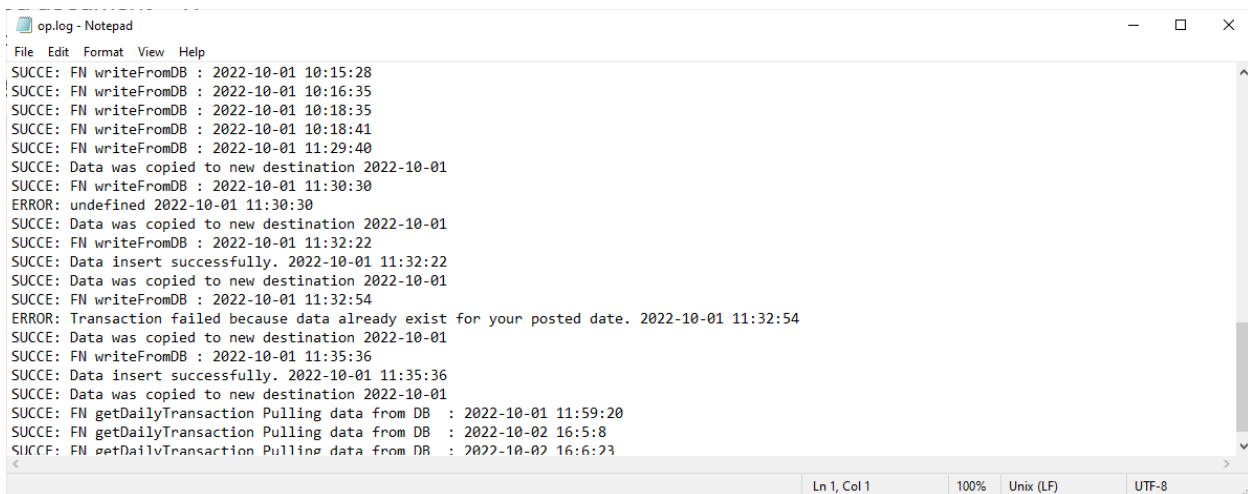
op.log - Notepad

File Edit Format View Help

SUCCE: FN writeFromDB : 2022-10-01 10:15:28
SUCCE: FN writeFromDB : 2022-10-01 10:16:35
SUCCE: FN writeFromDB : 2022-10-01 10:18:35
SUCCE: FN writeFromDB : 2022-10-01 10:18:41
SUCCE: FN writeFromDB : 2022-10-01 11:29:40
SUCCE: Data was copied to new destination 2022-10-01
SUCCE: FN writeFromDB : 2022-10-01 11:30:30
ERROR: undefined 2022-10-01 11:30:30
SUCCE: Data was copied to new destination 2022-10-01
SUCCE: FN writeFromDB : 2022-10-01 11:32:22
SUCCE: Data insert successfully. 2022-10-01 11:32:22
SUCCE: Data was copied to new destination 2022-10-01
SUCCE: FN writeFromDB : 2022-10-01 11:32:54
ERROR: Transaction failed because data already exist for your posted date. 2022-10-01 11:32:54
SUCCE: Data was copied to new destination 2022-10-01
SUCCE: FN writeFromDB : 2022-10-01 11:35:36
SUCCE: Data insert successfully. 2022-10-01 11:35:36
SUCCE: Data was copied to new destination 2022-10-01
SUCCE: FN getDailyTransaction Pulling data from DB : 2022-10-01 11:59:20
SUCCE: FN getDailyTransaction Pulling data from DB : 2022-10-02 16:5:8
SUCCE: FN getDailyTransaction Pulling data from DB : 2022-10-02 16:6:23

Ln 1, Col 1 100% Unix (LF) UTF-8